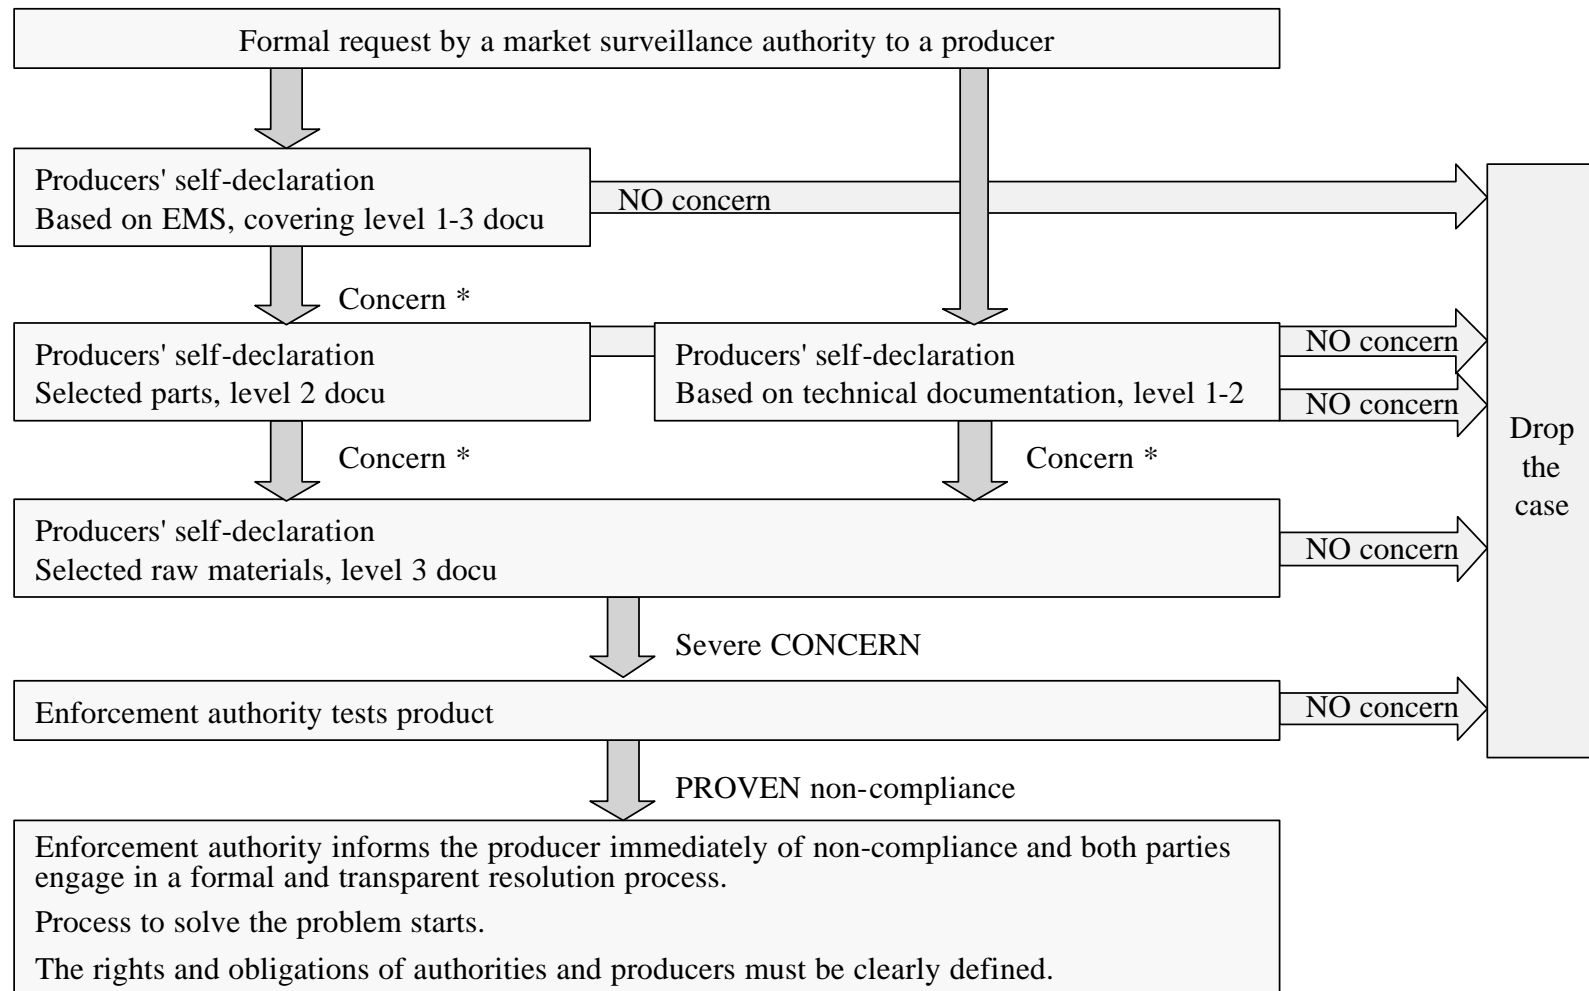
Formal request by a market surveillance authority to a producer

Producers' self-declaration
Based on EMS, covering level 1-3 docu

NO concern

Concern *

Producers' self-declaration
Selected parts, level 2 docu

Producers' self-declaration
Based on technical documentation, level 1-2

NO concern

NO concern

Concern *

Concern *

Drop the case

Producers' self-declaration
Selected raw materials, level 3 docu

NO concern

Severe CONCERN

Enforcement authority tests product

NO concern

PROVEN non-compliance

Enforcement authority informs the producer immediately of non-compliance and both parties engage in a formal and transparent resolution process.

Process to solve the problem starts.

The rights and obligations of authorities and producers must be clearly defined.